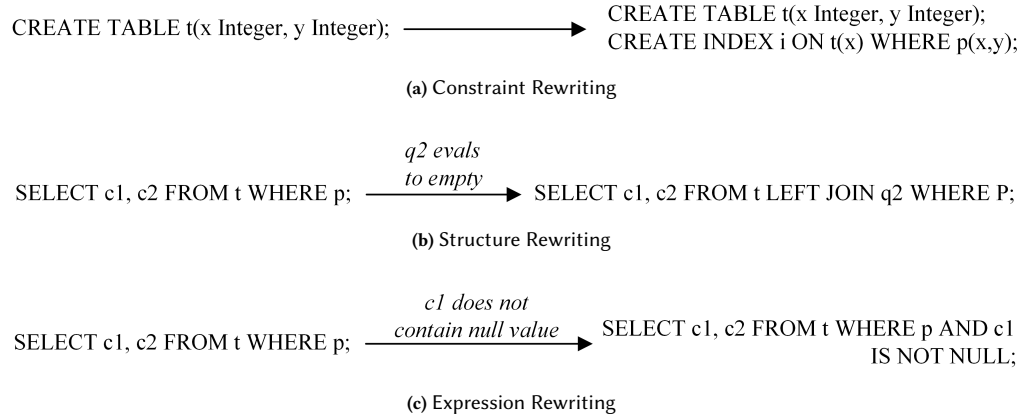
CREATE TABLE t(x Integer, y Integer);

CREATE TABLE t(x Integer, y Integer);
CREATE INDEX i ON t(x) WHERE p(x,y);

(a) Constraint Rewriting

SELECT c1, c2 FROM t WHERE p;

q2 evals to empty

SELECT c1, c2 FROM t LEFT JOIN q2 WHERE P;

(b) Structure Rewriting

SELECT c1, c2 FROM t WHERE p;

c1 does not contain null value

SELECT c1, c2 FROM t WHERE p AND c1 IS NOT NULL;

(c) Expression Rewriting